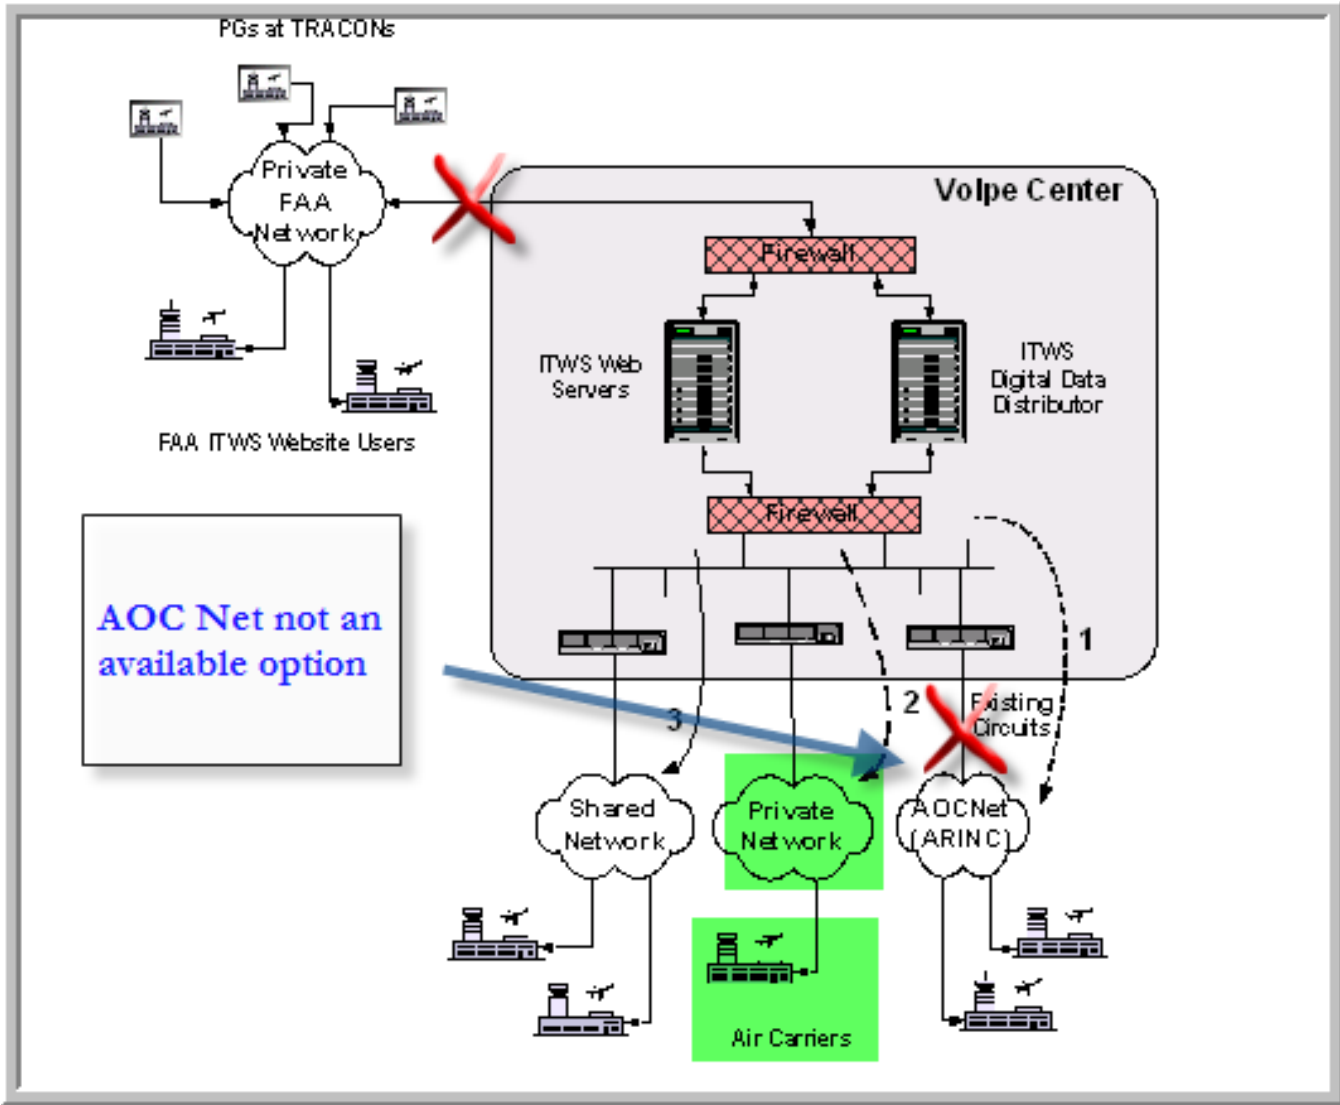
PGs at TRACONs

Private FAA Network

FAA ITWS Website Users

Volpe Center

Firewall

ITWS Web Servers

ITWS Digital Data Distributor

Firewall

1

2

3

Existing Circuits

AOC Net not an available option

Shared Network

Private Network

AOCNet (ARINC)

Air Carriers